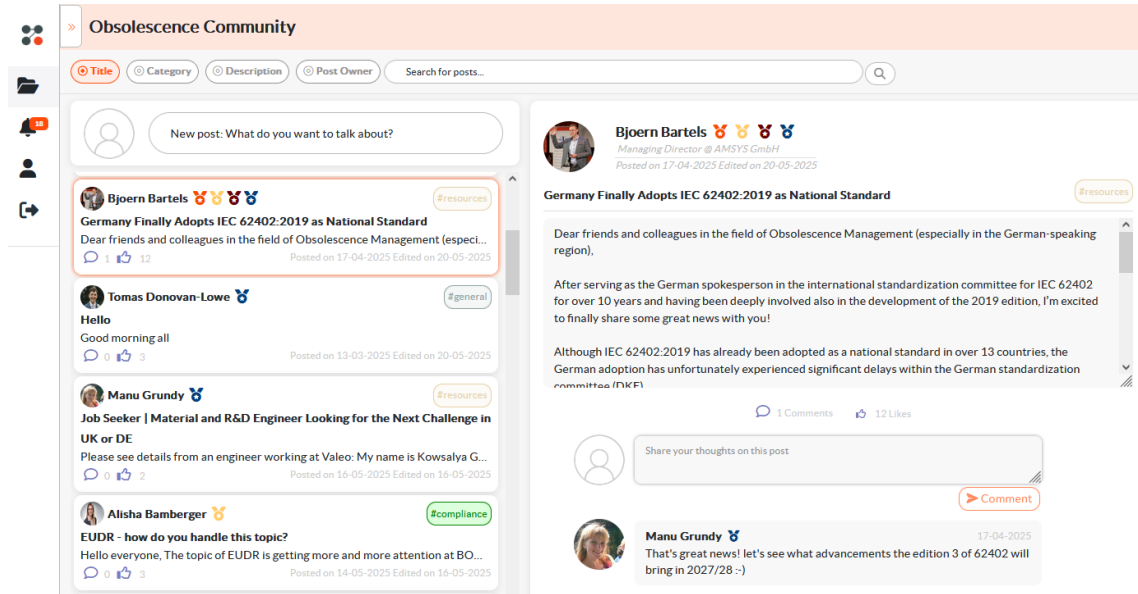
18

»

Obsolescence Community

Title
Category
Description
Post Owner
Search for posts...

New post: What do you want to talk about?

Bjoern Bartels
#resources
Germany Finally Adopts IEC 62402:2019 as National Standard
Dear friends and colleagues in the field of Obsolescence Management (especi...
1 12
Posted on 17-04-2025 Edited on 20-05-2025

Tomas Donovan-Lowe
#general
Hello
Good morning all
0 3
Posted on 13-03-2025 Edited on 20-05-2025

Manu Grundy
#resources
Job Seeker | Material and R&D Engineer Looking for the Next Challenge in UK or DE
Please see details from an engineer working at Valeo: My name is Kowsalya G...
0 2
Posted on 16-05-2025 Edited on 16-05-2025

Alisha Bamberger
#compliance
EUDR - how do you handle this topic?
Hello everyone, The topic of EUDR is getting more and more attention at BO...
0 3
Posted on 14-05-2025 Edited on 16-05-2025

Bjoern Bartels
Managing Director @ AMSYS GmbH
Posted on 17-04-2025 Edited on 20-05-2025

Germany Finally Adopts IEC 62402:2019 as National Standard
#resources

Dear friends and colleagues in the field of Obsolescence Management (especially in the German-speaking region),

After serving as the German spokesperson in the international standardization committee for IEC 62402 for over 10 years and having been deeply involved also in the development of the 2019 edition, I'm excited to finally share some great news with you!

Although IEC 62402:2019 has already been adopted as a national standard in over 13 countries, the German adoption has unfortunately experienced significant delays within the German standardization committee (DKE)

1 Comments
12 Likes

Share your thoughts on this post

Comment

Manu Grundy
17-04-2025
That's great news! let's see what advancements the edition 3 of 62402 will bring in 2027/28 :-)